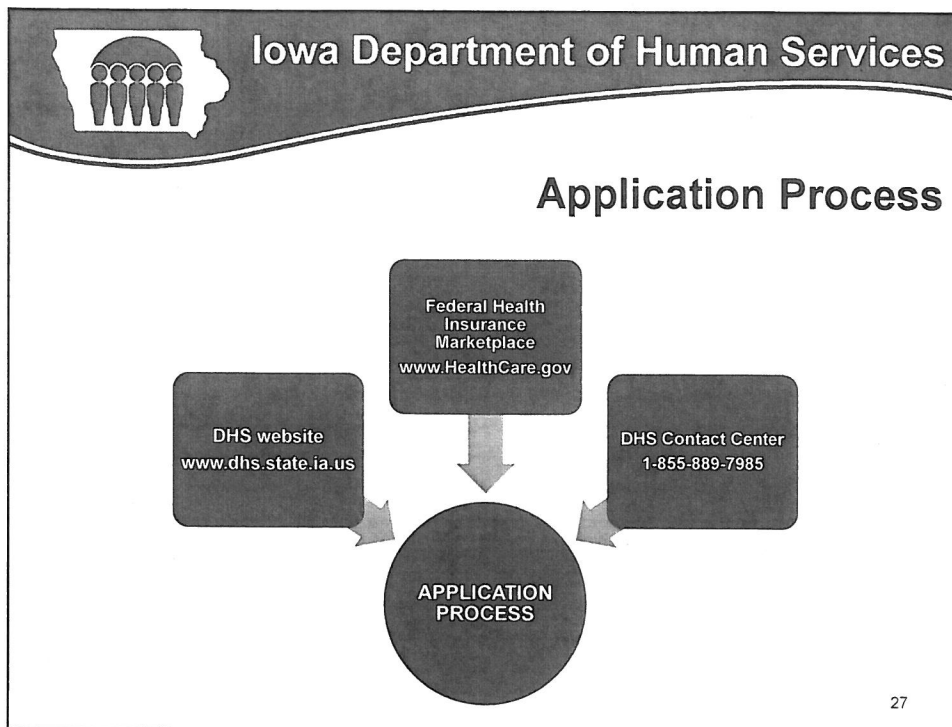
Iowa Department of Human Services

Application Process

Federal Health Insurance Marketplace
www.HealthCare.gov

DHS website
www.dhs.state.ia.us

DHS Contact Center
1-855-889-7985

APPLICATION PROCESS

27